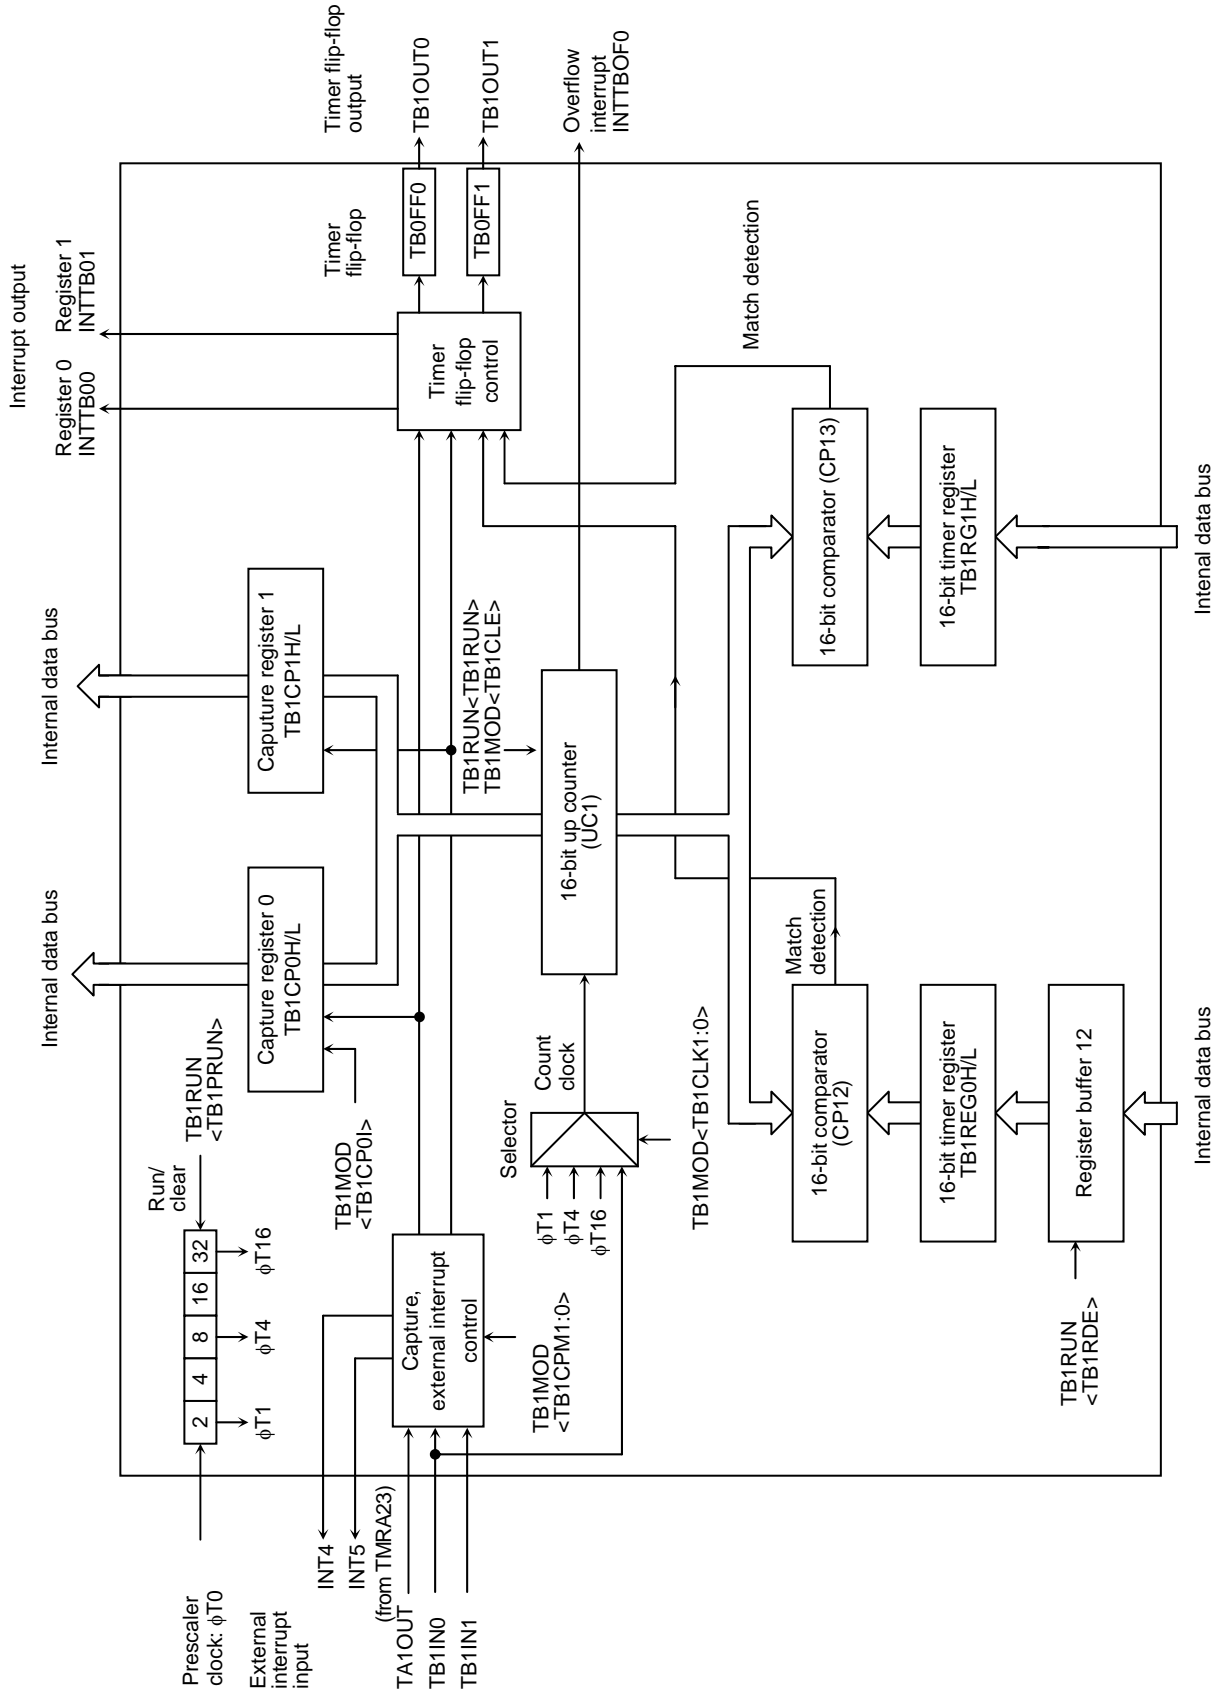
Interrupt output

Register 0
INTTB00

Register 1
INTTB01

Timer flip-flop output

TB1OUT0

TB1OUT1

Overflow interrupt INTTBOF0

Timer flip-flop

TB0FF0

TB0FF1

Match detection

Timer flip-flop control

Internal data bus

Caputure register 1
TB1CP1H/L

TB1RUN<TB1RUN>
TB1MOD<TB1CLE>

16-bit comparator (CP13)

16-bit timer register
TB1RG1H/L

Internal data bus

Internal data bus

Capture register 0
TB1CP0H/L

16-bit up counter
(UC1)

Match detection

TB1RUN
<TB1PRUN>

TB1MOD
<TB1CP0I>

Count clock

Selector

TB1MOD<TB1CLK1:0>

16-bit comparator
(CP12)

16-bit timer register
TB1REG0H/L

Register buffer 12

Internal data bus

Run/
clear

2 4 8 16 32

$\phi$T1 $\phi$T4 $\phi$T16

$\phi$T1
$\phi$T4
$\phi$T16

Capture,
external interrupt
control

TB1MOD
<TB1CPM1:0>

TB1RUN
<TB1RDE>

Prescaler clock: $\phi$T0

External interrupt input

INT4
INT5
(from TMRA23)
TA1OUT
TB1IN0
TB1IN1